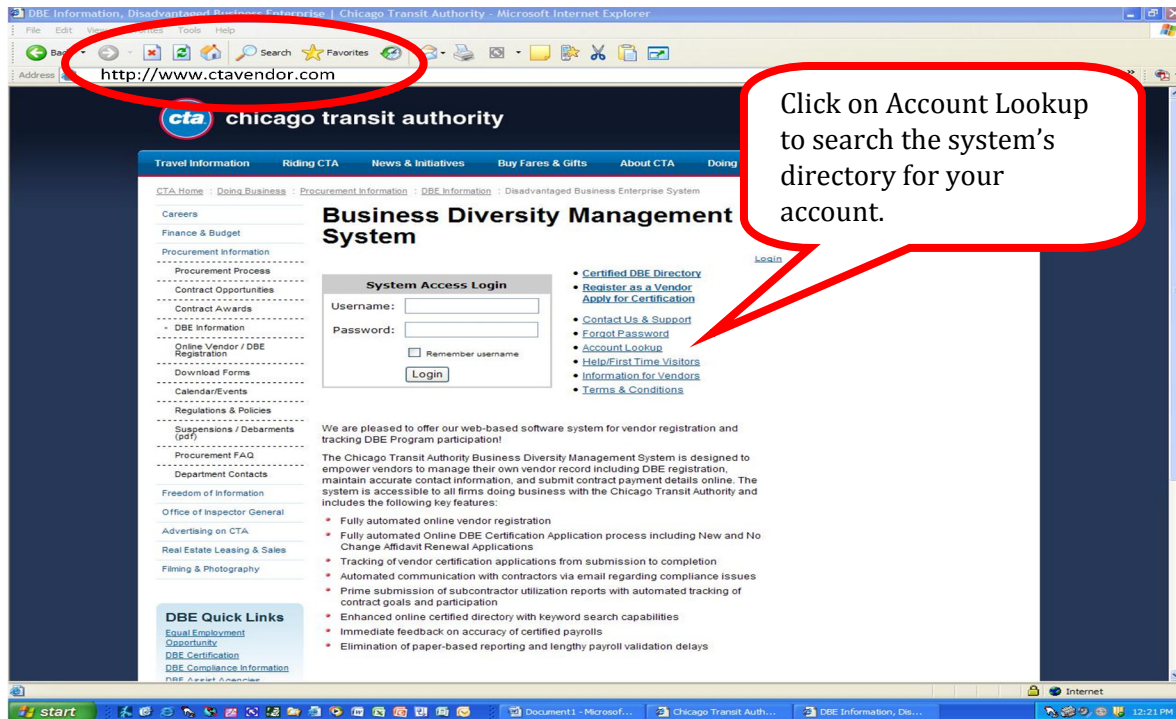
DBE Information, Disadvantaged Business Enterprise | Chicago Transit Authority - Microsoft Internet Explorer

File Edit View Favorites Tools Help

Back Search Favorites

Address http://www.ctavendor.com

cta chicago transit authority

Click on Account Lookup to search the system's directory for your account.

Travel Information | Riding CTA | News & Initiatives | Buy Fares & Gifts | About CTA | Doing

CTA Home : Doing Business : Procurement Information : DBE Information : Disadvantaged Business Enterprise System

Careers
Finance & Budget
Procurement Information
Procurement Process
Contract Opportunities
Contract Awards
DBE Information
Online Vendor / DBE Registration
Download Forms
Calendar/Events
Regulations & Policies
Suspensions / Debarments (pdf)
Procurement FAQ
Department Contacts
Freedom of Information
Office of Inspector General
Advertising on CTA
Real Estate Leasing & Sales
Filming & Photography

DBE Quick Links
Equal Employment Opportunity
DBE Certification
DBE Compliance Information
DBE Assist Agencies

Business Diversity Management System

Login

System Access Login
Username:
Password:
Remember username
Login

• Certified DBE Directory
• Register as a Vendor Apply for Certification
• Contact Us & Support
• Forgot Password
• Account Lookup
• Help/First Time Visitors
• Information for Vendors
• Terms & Conditions

We are pleased to offer our web-based software system for vendor registration and tracking DBE Program participation!

The Chicago Transit Authority Business Diversity Management System is designed to empower vendors to manage their own vendor record including DBE registration, maintain accurate contact information, and submit contract payment details online. The system is accessible to all firms doing business with the Chicago Transit Authority and includes the following key features:

• Fully automated online vendor registration
• Fully automated Online DBE Certification Application process including New and No Change Affidavit Renewal Applications
• Tracking of vendor certification applications from submission to completion
• Automated communication with contractors via email regarding compliance issues
• Prime submission of subcontractor utilization reports with automated tracking of contract goals and participation
• Enhanced online certified directory with keyword search capabilities
• Immediate feedback on accuracy of certified payrolls
• Elimination of paper-based reporting and lengthy payroll validation delays

Internet

start | Document1 - Microsof... | Chicago Transit Auth... | DBE Information, Dis... | 12:21 PM